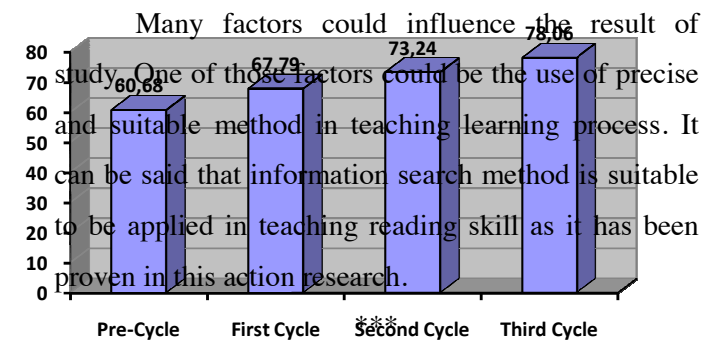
Many factors could influence the result of study. One of those factors could be the use of precise and suitable method in teaching learning process. It can be said that information search method is suitable to be applied in teaching reading skill as it has been proven in this action research.

***

80
70
60
50
40
30
20
10
0

60,68
67,79
73,24
78,06

Pre-Cycle
First Cycle
Second Cycle
Third Cycle